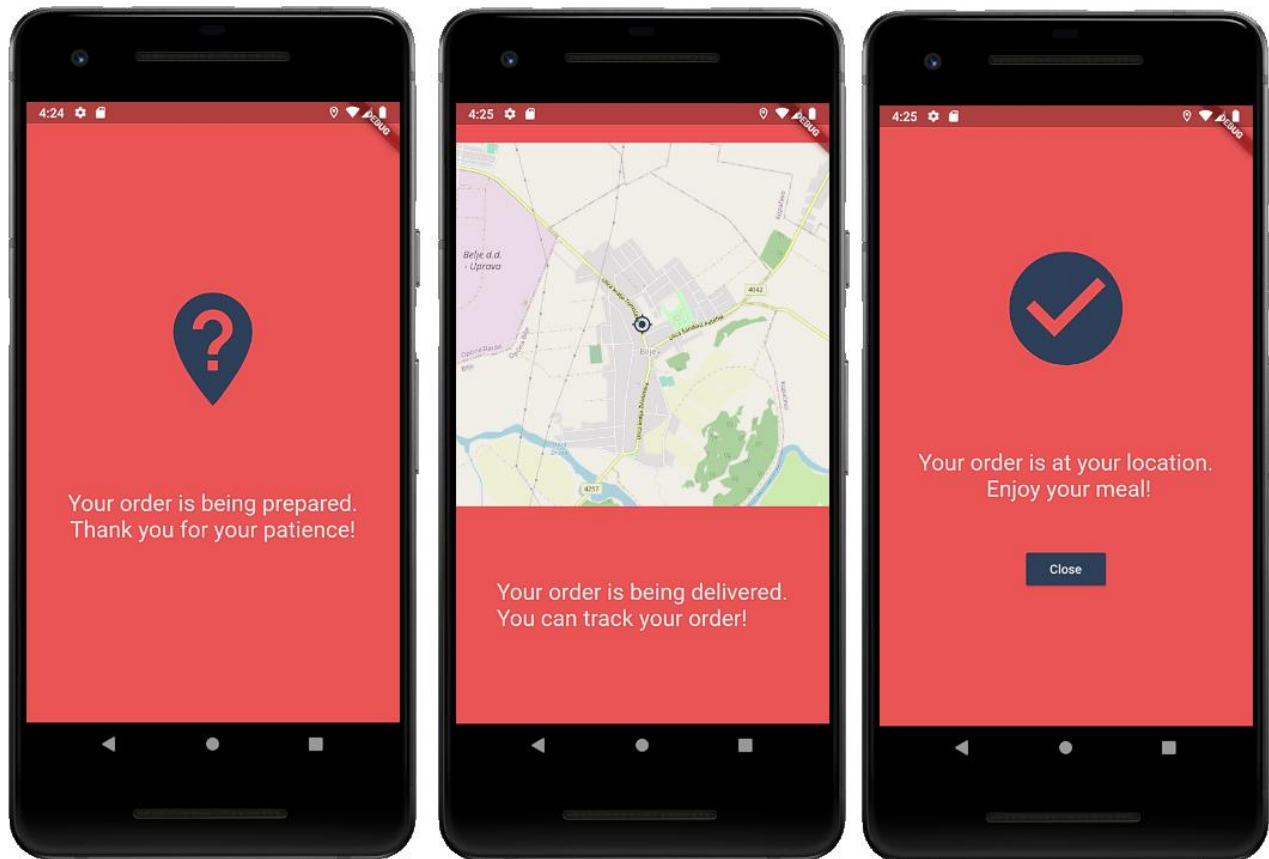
4:24

DEBUG

?

Your order is being prepared.
Thank you for your patience!

4:25

DEBUG

Belje d.d. - Uprava

4042

4257

Your order is being delivered.
You can track your order!

4:25

DEBUG

Your order is at your location.
Enjoy your meal!

Close